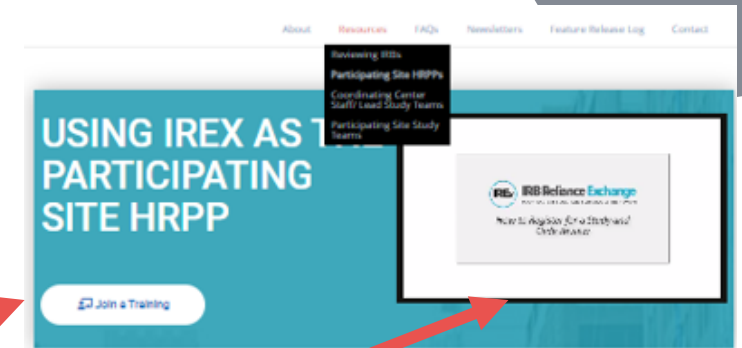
About Resources FAQs Newsletters Feature Release Log Contact

Reviewing IRBs
Participating Site HRPPs
Coordinating Center Staff/ Lead Study Teams
Participating Site Study Teams

USING IREX AS T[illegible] PARTICIPATING SITE HRPP

Join a Training

IRB Reliance Exchange
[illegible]
How to Register for a Study and Cede Review